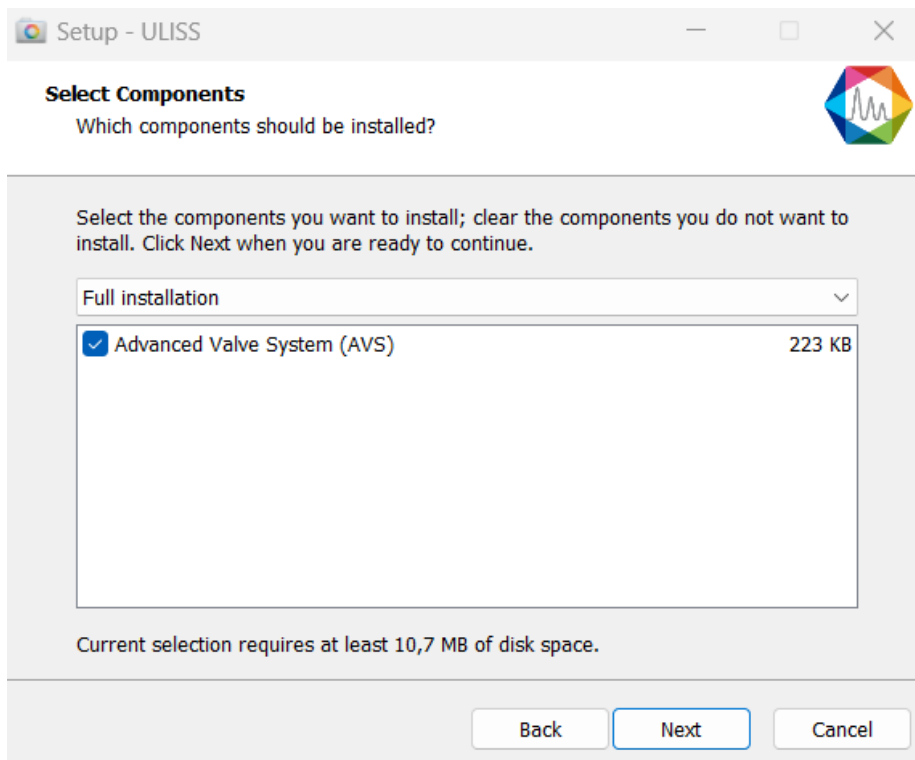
Setup - ULISS

Select Components
Which components should be installed?

Select the components you want to install; clear the components you do not want to install. Click Next when you are ready to continue.

Full installation

Advanced Valve System (AVS) 223 KB

Current selection requires at least 10,7 MB of disk space.

Back
Next
Cancel